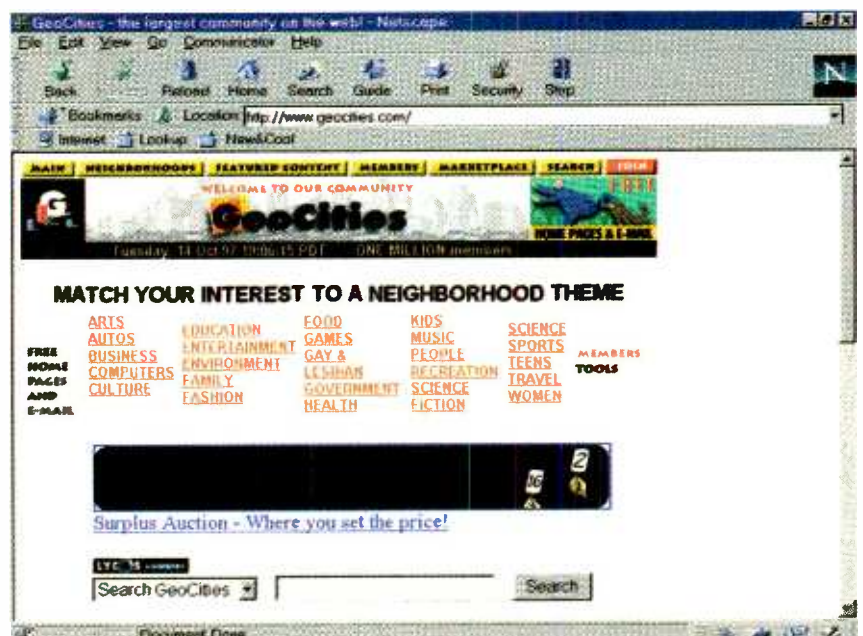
GeoCities - the largest community on the web! - Netscape

File Edit View Go Communicator Help

Back Forward Reload Home Search Guide Print Security Stop

Bookmarks Location: http://www.geocities.com/

Internet Lookup New&Cool

MAIN | NEIGHBORHOODS | FEATURED CONTENT | MEMBERS | MARKETPLACE | SEARCH | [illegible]

WELCOME TO OUR COMMUNITY

GeoCities

FREE HOME PAGES & E-MAIL

Tuesday, 14 Oct 97 19:06:15 PDT ONE MILLION members

MATCH YOUR INTEREST TO A NEIGHBORHOOD THEME

FREE HOME PAGES AND E-MAIL

ARTS
AUTOS
BUSINESS
COMPUTERS
CULTURE

EDUCATION
ENTERTAINMENT
ENVIRONMENT
FAMILY
FASHION

FOOD
GAMES
GAY & LESBIAN
GOVERNMENT
HEALTH

KIDS
MUSIC
PEOPLE
RECREATION
SCIENCE FICTION

SCIENCE
SPORTS
TEENS
TRAVEL
WOMEN

MEMBERS TOOLS

16 2

Surplus Auction - Where you set the price!

LYCOS

Search GeoCities

Search

Document: Done